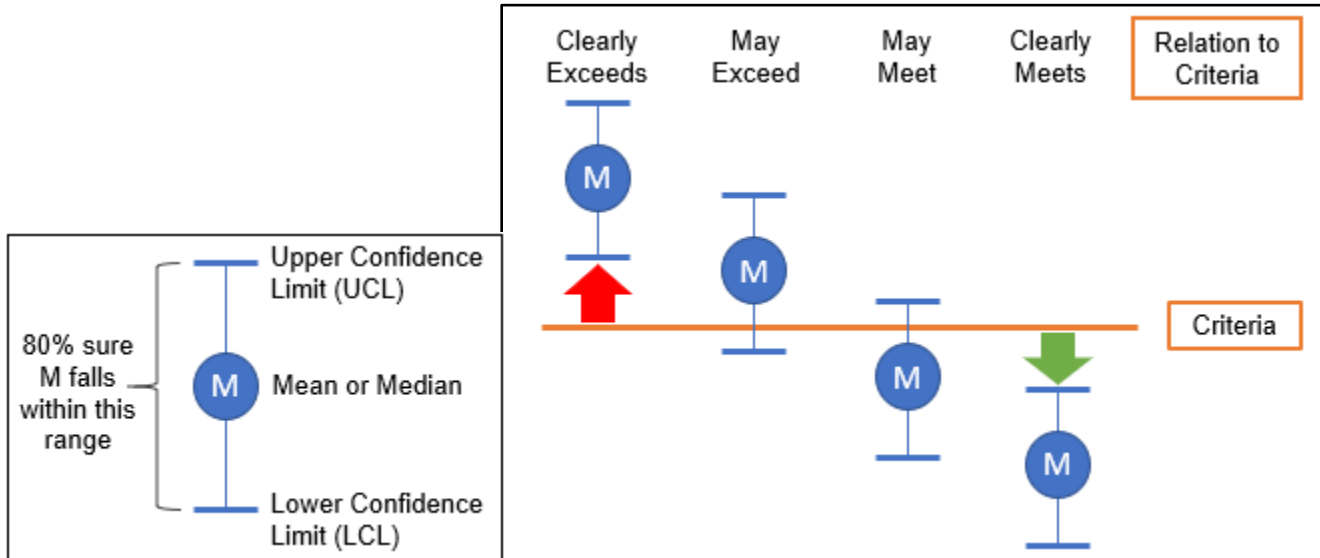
Upper Confidence Limit (UCL)

80% sure M falls within this range

M

Mean or Median

Lower Confidence Limit (LCL)

Clearly Exceeds

May Exceed

May Meet

Clearly Meets

Relation to Criteria

M

M

M

M

Criteria